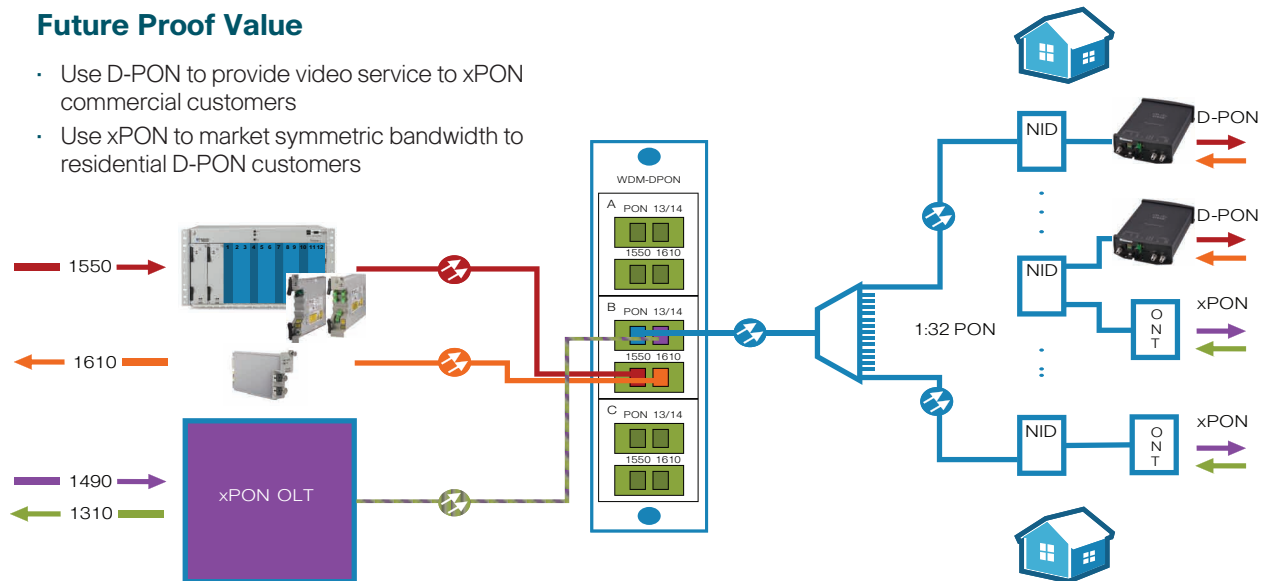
Future Proof Value

- Use D-PON to provide video service to xPON commercial customers
- Use xPON to market symmetric bandwidth to residential D-PON customers

1550

1610

1490

1310

xPON OLT

WDM-DPON

A PON 13/14

1550 1610

B PON 13/14

1550 1610

C PON 13/14

1550 1610

1:32 PON

NID

NID

NID

D-PON

D-PON

ONT

xPON

ONT

xPON